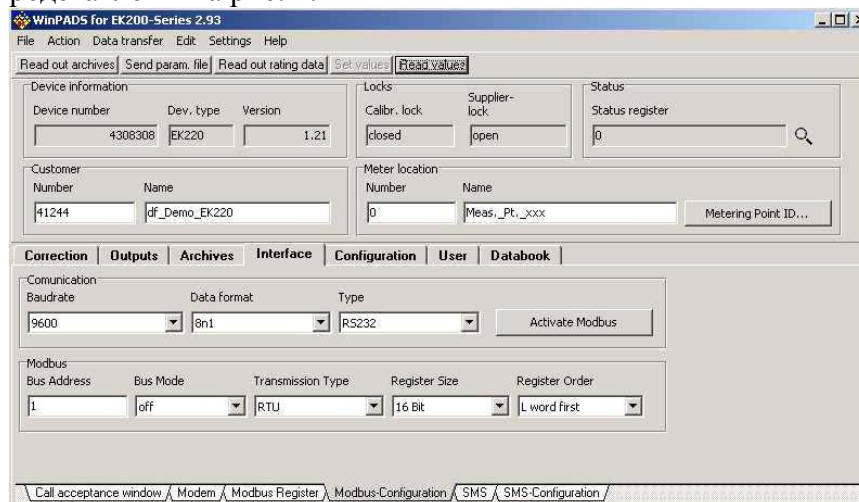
WinPADS for EK200-Series 2.93

File Action Data transfer Edit Settings Help

Read out archives | Send param. file | Read out rating data | Set values | Read values

Device information
Device number | Dev. type | Version
4308308 | EK220 | 1.21

Locks
Calibr. lock | Supplier-lock
closed | open

Status
Status register
0

Customer
Number | Name
41244 | df_Demo_EK220

Meter location
Number | Name
0 | Meas._Pt._xxx

Metering Point ID...

Correction | Outputs | Archives | Interface | Configuration | User | Databook

Comunication
Baudrate | Data format | Type
9600 | 8n1 | RS232

Activate Modbus

Modbus
Bus Address | Bus Mode | Transmission Type | Register Size | Register Order
1 | off | RTU | 16 Bit | L word first

Call acceptance window | Modem | Modbus Register | Modbus-Configuration | SMS | SMS-Configuration